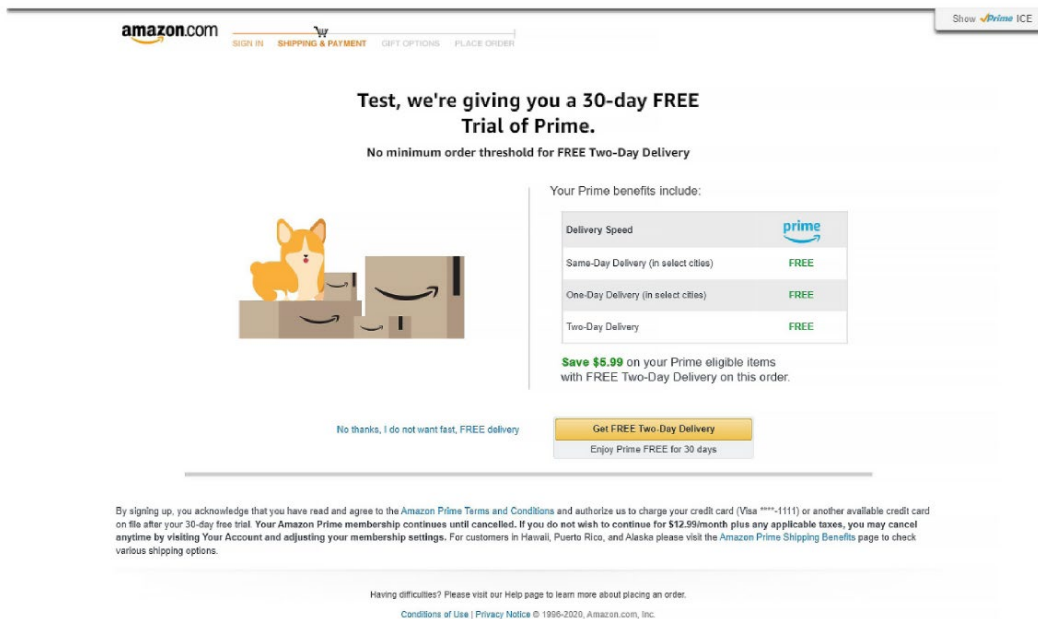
amazon.com

SIGN IN SHIPPING & PAYMENT GIFT OPTIONS PLACE ORDER

Show ✓Prime ICE

Test, we're giving you a 30-day FREE Trial of Prime.

No minimum order threshold for FREE Two-Day Delivery

Your Prime benefits include:

| Delivery Speed | prime |
|---|---|
| Same-Day Delivery (in select cities) | FREE |
| One-Day Delivery (in select cities) | FREE |
| Two-Day Delivery | FREE |

Save $5.99 on your Prime eligible items with FREE Two-Day Delivery on this order.

No thanks, I do not want fast, FREE delivery

Get FREE Two-Day Delivery
Enjoy Prime FREE for 30 days

By signing up, you acknowledge that you have read and agree to the Amazon Prime Terms and Conditions and authorize us to charge your credit card (Visa ****-1111) or another available credit card on file after your 30-day free trial. Your Amazon Prime membership continues until cancelled. If you do not wish to continue for $12.99/month plus any applicable taxes, you may cancel anytime by visiting Your Account and adjusting your membership settings. For customers in Hawaii, Puerto Rico, and Alaska please visit the Amazon Prime Shipping Benefits page to check various shipping options.

Having difficulties? Please visit our Help page to learn more about placing an order.

Conditions of Use | Privacy Notice © 1996-2020, Amazon.com, Inc.